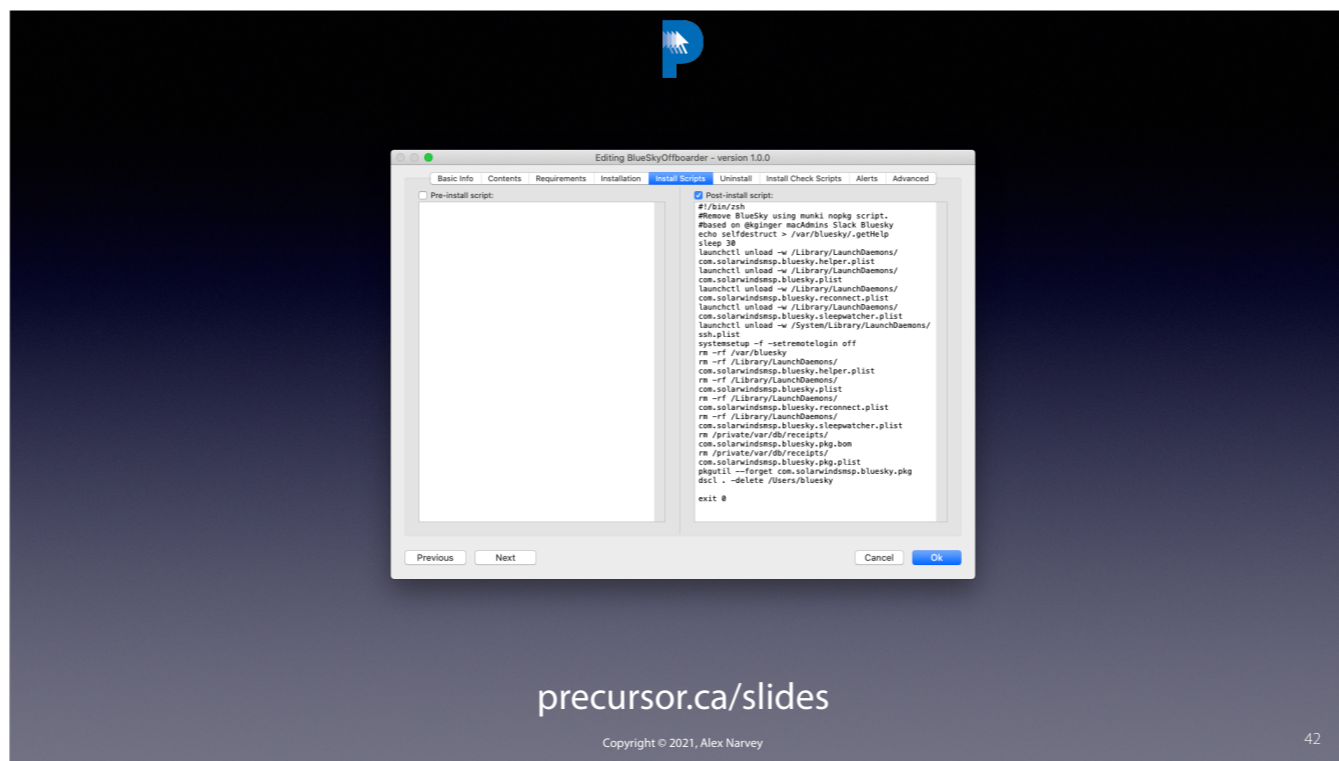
Editing BlueSkyOffboarder - version 1.0.0

Basic Info | Contents | Requirements | Installation | Install Scripts | Uninstall | Install Check Scripts | Alerts | Advanced

Pre-install script:

Post-install script:

#!/bin/zsh
#Remove BlueSky using munki nopkg script.
#based on @kginger macAdmins Slack Bluesky
echo selfdestruct > /var/bluesky/.getHelp
sleep 30
launchctl unload -w /Library/LaunchDaemons/com.solarwindsmsp.bluesky.helper.plist
launchctl unload -w /Library/LaunchDaemons/com.solarwindsmsp.bluesky.plist
launchctl unload -w /Library/LaunchDaemons/com.solarwindsmsp.bluesky.reconnect.plist
launchctl unload -w /Library/LaunchDaemons/com.solarwindsmsp.bluesky.sleepwatcher.plist
launchctl unload -w /System/Library/LaunchDaemons/ssh.plist
systemsetup -f -setremotelogin off
rm -rf /var/bluesky
rm -rf /Library/LaunchDaemons/com.solarwindsmsp.bluesky.helper.plist
rm -rf /Library/LaunchDaemons/com.solarwindsmsp.bluesky.plist
rm -rf /Library/LaunchDaemons/com.solarwindsmsp.bluesky.reconnect.plist
rm -rf /Library/LaunchDaemons/com.solarwindsmsp.bluesky.sleepwatcher.plist
rm /private/var/db/receipts/com.solarwindsmsp.bluesky.pkg.bom
rm /private/var/db/receipts/com.solarwindsmsp.bluesky.pkg.plist
pkgutil --forget com.solarwindsmsp.bluesky.pkg
dscl . -delete /Users/bluesky

exit 0

Previous | Next | Cancel | Ok

precursor.ca/slides

Copyright © 2021, Alex Narvey

42